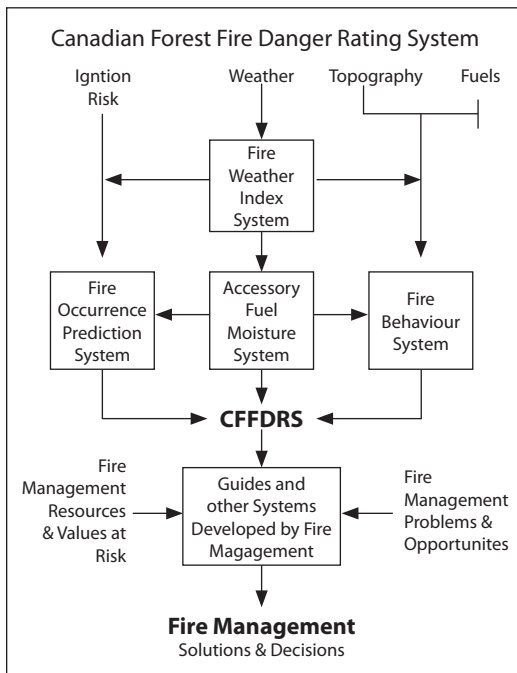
Canadian Forest Fire Danger Rating System

Igntion Risk

Weather

Topography

Fuels

Fire Weather Index System

Fire Occurrence Prediction System

Accessory Fuel Moisture System

Fire Behaviour System

CFFDRS

Fire Management Resources & Values at Risk

Guides and other Systems Developed by Fire Magagement

Fire Management Problems & Opportunites

Fire Management
Solutions & Decisions